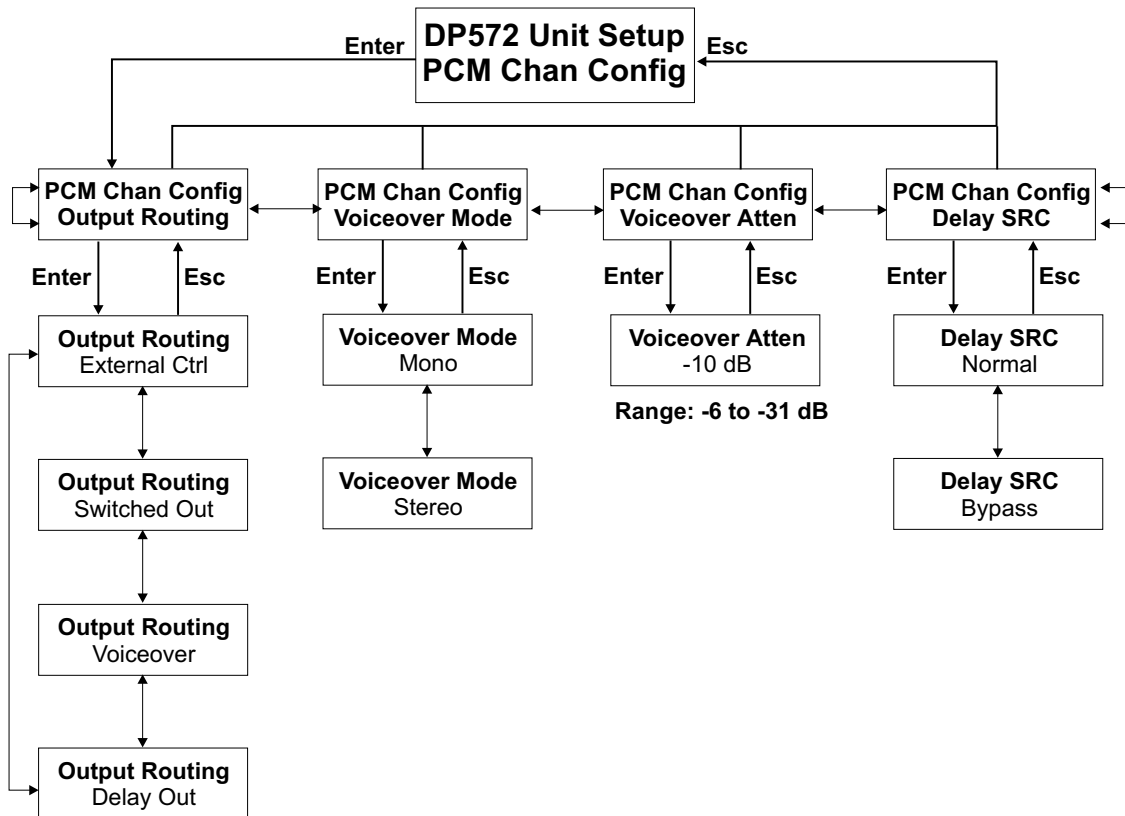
Enter
DP572 Unit Setup
PCM Chan Config
Esc

PCM Chan Config
Output Routing

Enter
Esc

Output Routing
External Ctrl

Output Routing
Switched Out

Output Routing
Voiceover

Output Routing
Delay Out

PCM Chan Config
Voiceover Mode

Enter
Esc

Voiceover Mode
Mono

Voiceover Mode
Stereo

PCM Chan Config
Voiceover Atten

Enter
Esc

Voiceover Atten
-10 dB

Range: -6 to -31 dB

PCM Chan Config
Delay SRC

Enter
Esc

Delay SRC
Normal

Delay SRC
Bypass